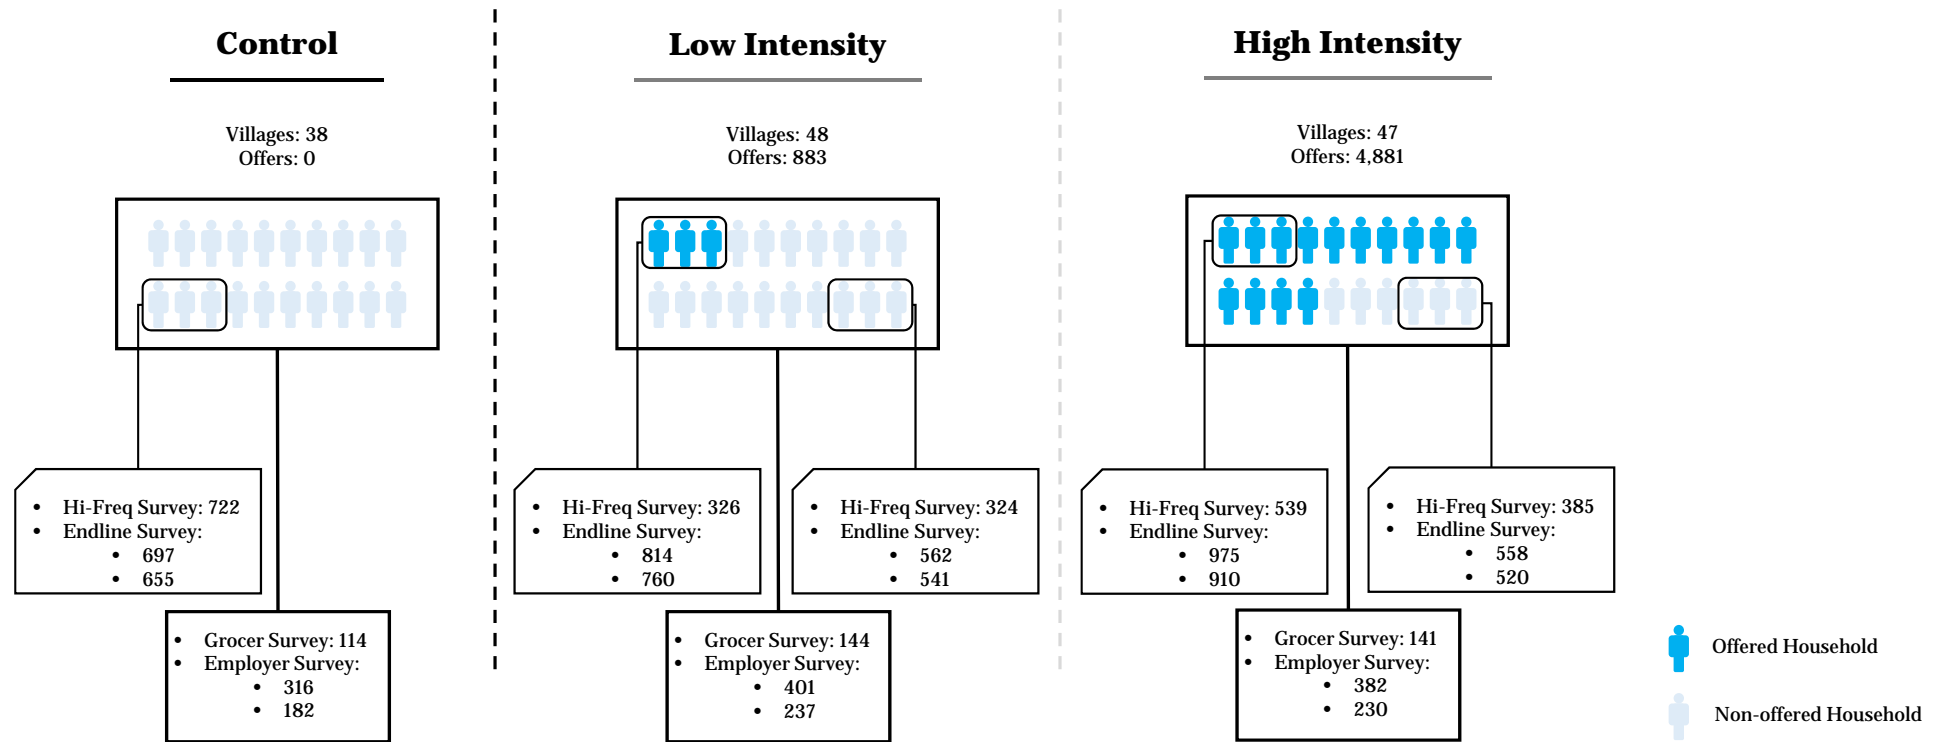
Control

Villages: 38
Offers: 0

- Hi-Freq Survey: 722
- Endline Survey:
  - 697
  - 655

- Grocer Survey: 114
- Employer Survey:
  - 316
  - 182

Low Intensity

Villages: 48
Offers: 883

- Hi-Freq Survey: 326
- Endline Survey:
  - 814
  - 760

- Hi-Freq Survey: 324
- Endline Survey:
  - 562
  - 541

- Grocer Survey: 144
- Employer Survey:
  - 401
  - 237

High Intensity

Villages: 47
Offers: 4,881

- Hi-Freq Survey: 539
- Endline Survey:
  - 975
  - 910

- Hi-Freq Survey: 385
- Endline Survey:
  - 558
  - 520

- Grocer Survey: 141
- Employer Survey:
  - 382
  - 230

Offered Household

Non-offered Household